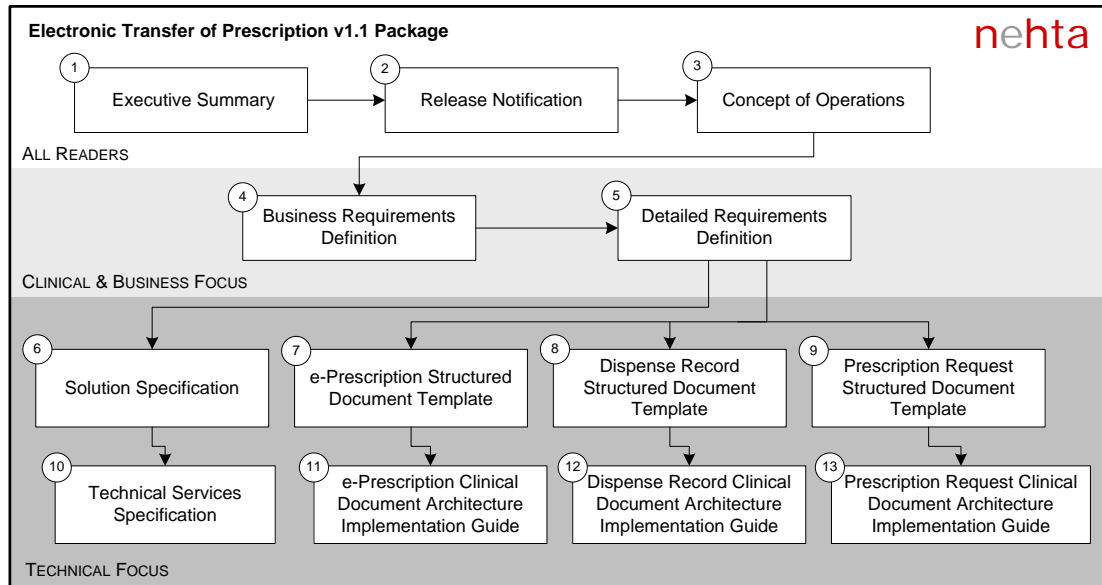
Electronic Transfer of Prescription v1.1 Package

nehta

1 Executive Summary

2 Release Notification

3 Concept of Operations

ALL READERS

4 Business Requirements Definition

5 Detailed Requirements Definition

CLINICAL & BUSINESS FOCUS

6 Solution Specification

7 e-Prescription Structured Document Template

8 Dispense Record Structured Document Template

9 Prescription Request Structured Document Template

10 Technical Services Specification

11 e-Prescription Clinical Document Architecture Implementation Guide

12 Dispense Record Clinical Document Architecture Implementation Guide

13 Prescription Request Clinical Document Architecture Implementation Guide

TECHNICAL FOCUS